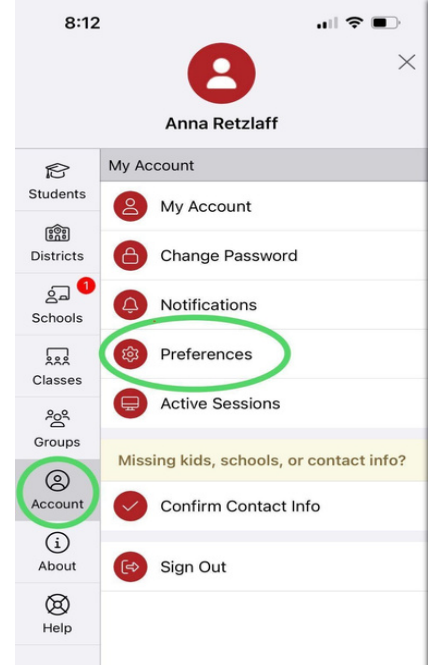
8:12

Anna Retzlaff

Students
Districts
1
Schools
Classes
Groups
Account
About
Help

My Account
My Account
Change Password
Notifications
Preferences
Active Sessions
Missing kids, schools, or contact info?
Confirm Contact Info
Sign Out